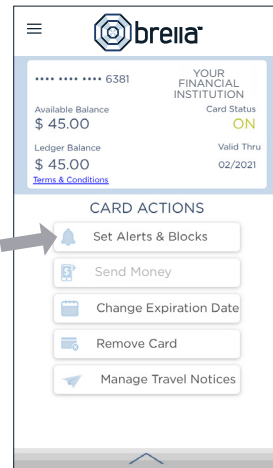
brella

•••• •••• •••• 6381

YOUR FINANCIAL INSTITUTION

Available Balance
$ 45.00

Card Status
ON

Ledger Balance
$ 45.00

Valid Thru
02/2021

Terms & Conditions

CARD ACTIONS

Set Alerts & Blocks

Send Money

Change Expiration Date

Remove Card

Manage Travel Notices